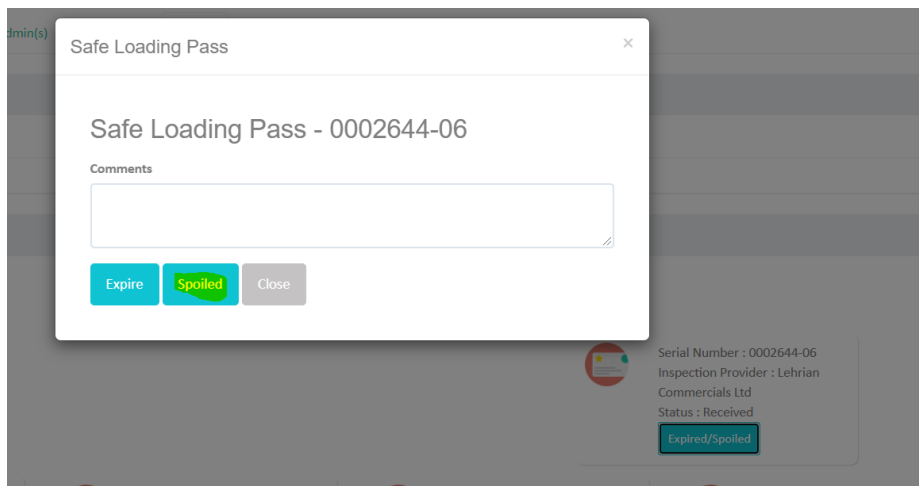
dmin(s)

Safe Loading Pass

×

Safe Loading Pass - 0002644-06

Comments

Expire Spoiled Close

Serial Number : 0002644-06
Inspection Provider : Lehrian Commercials Ltd
Status : Received

Expired/Spoiled